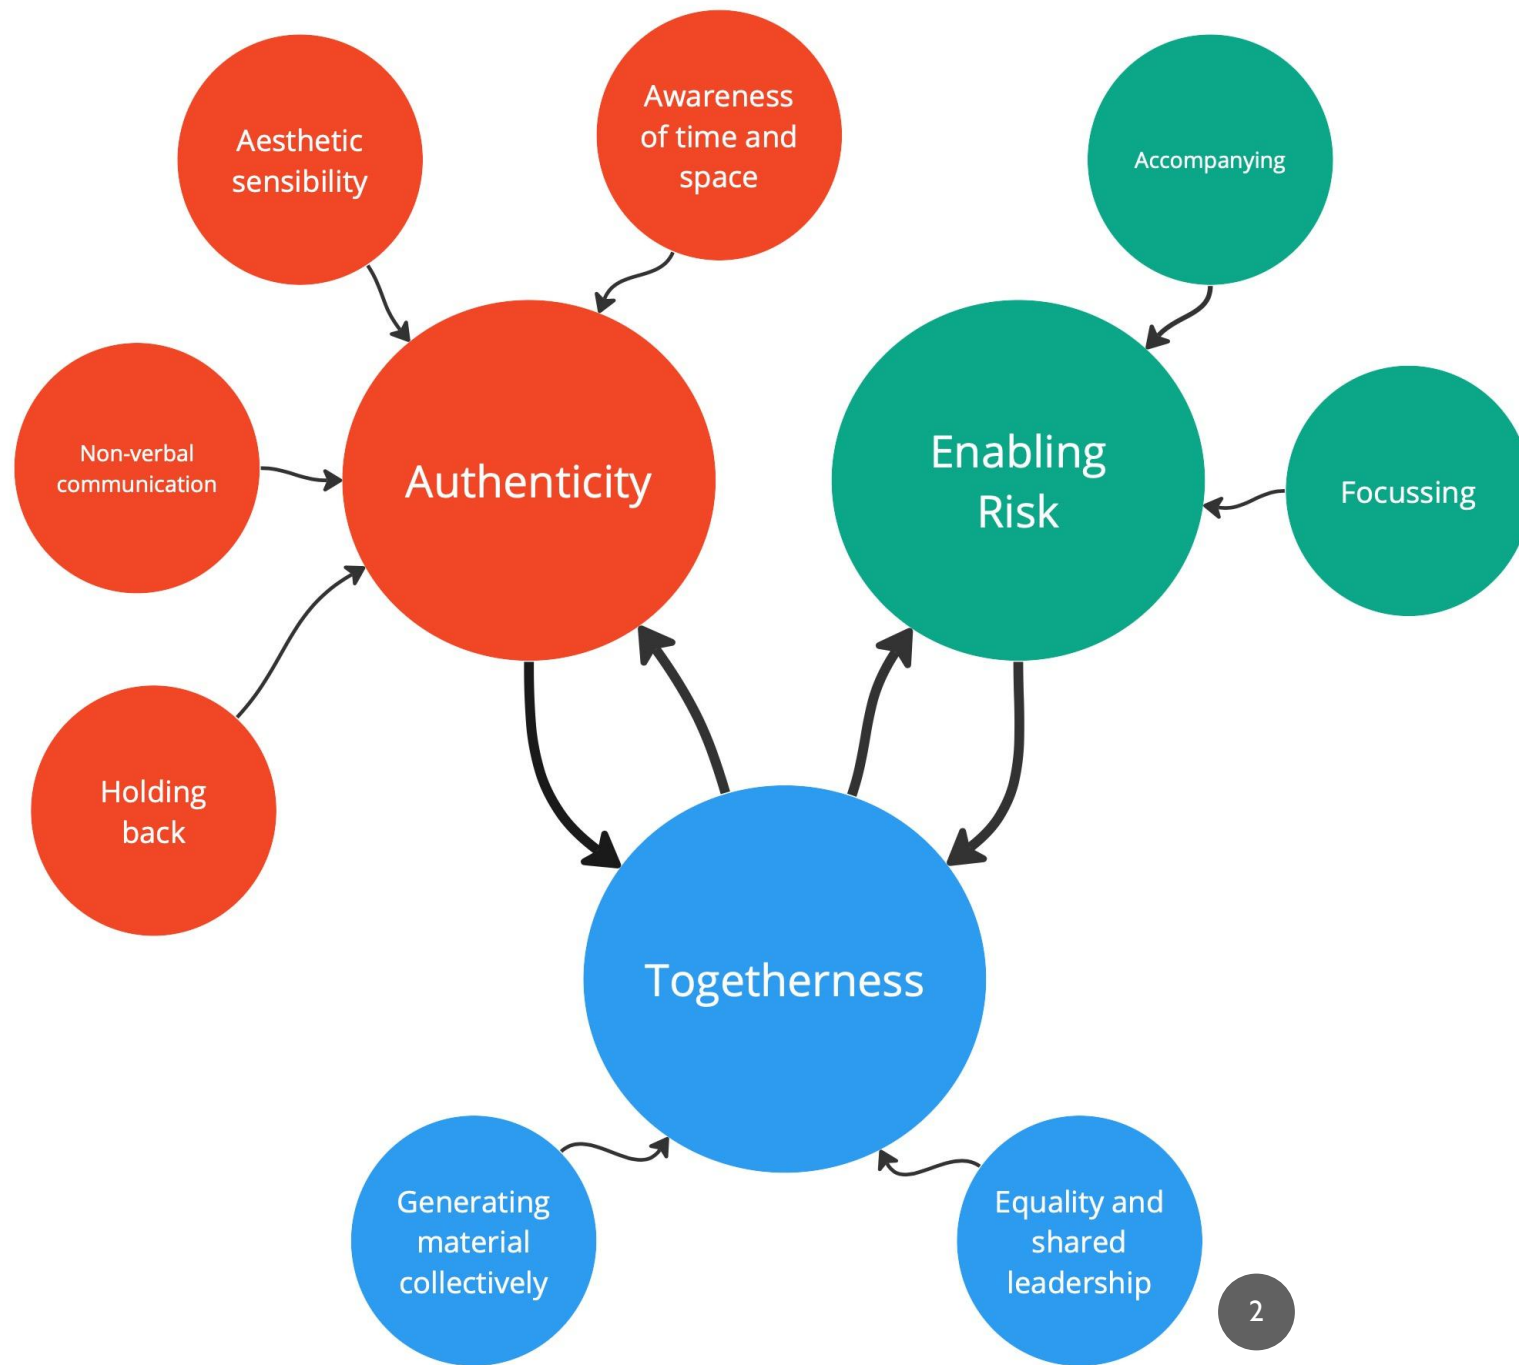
Aesthetic sensibility

Awareness of time and space

Accompanying

Non-verbal communication

Authenticity

Enabling Risk

Focussing

Holding back

Togetherness

Generating material collectively

Equality and shared leadership

2